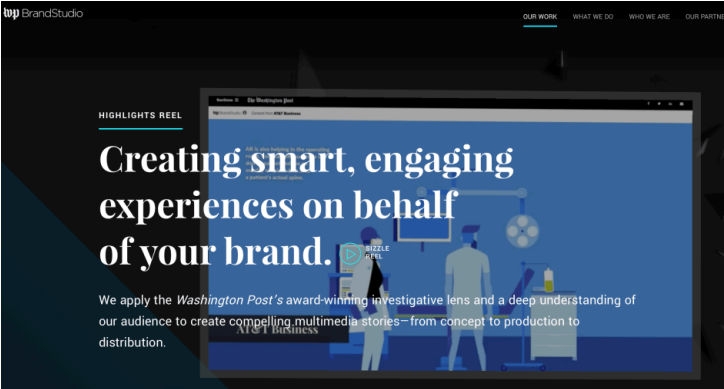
wp BrandStudio

OUR WORK WHAT WE DO WHO WE ARE OUR PARTN

HIGHLIGHTS REEL

Creating smart, engaging experiences on behalf of your brand.

SIZZLE REEL

The Washington Post

AT&T Business

We apply the *Washington Post's* award-winning investigative lens and a deep understanding of our audience to create compelling multimedia stories—from concept to production to distribution.